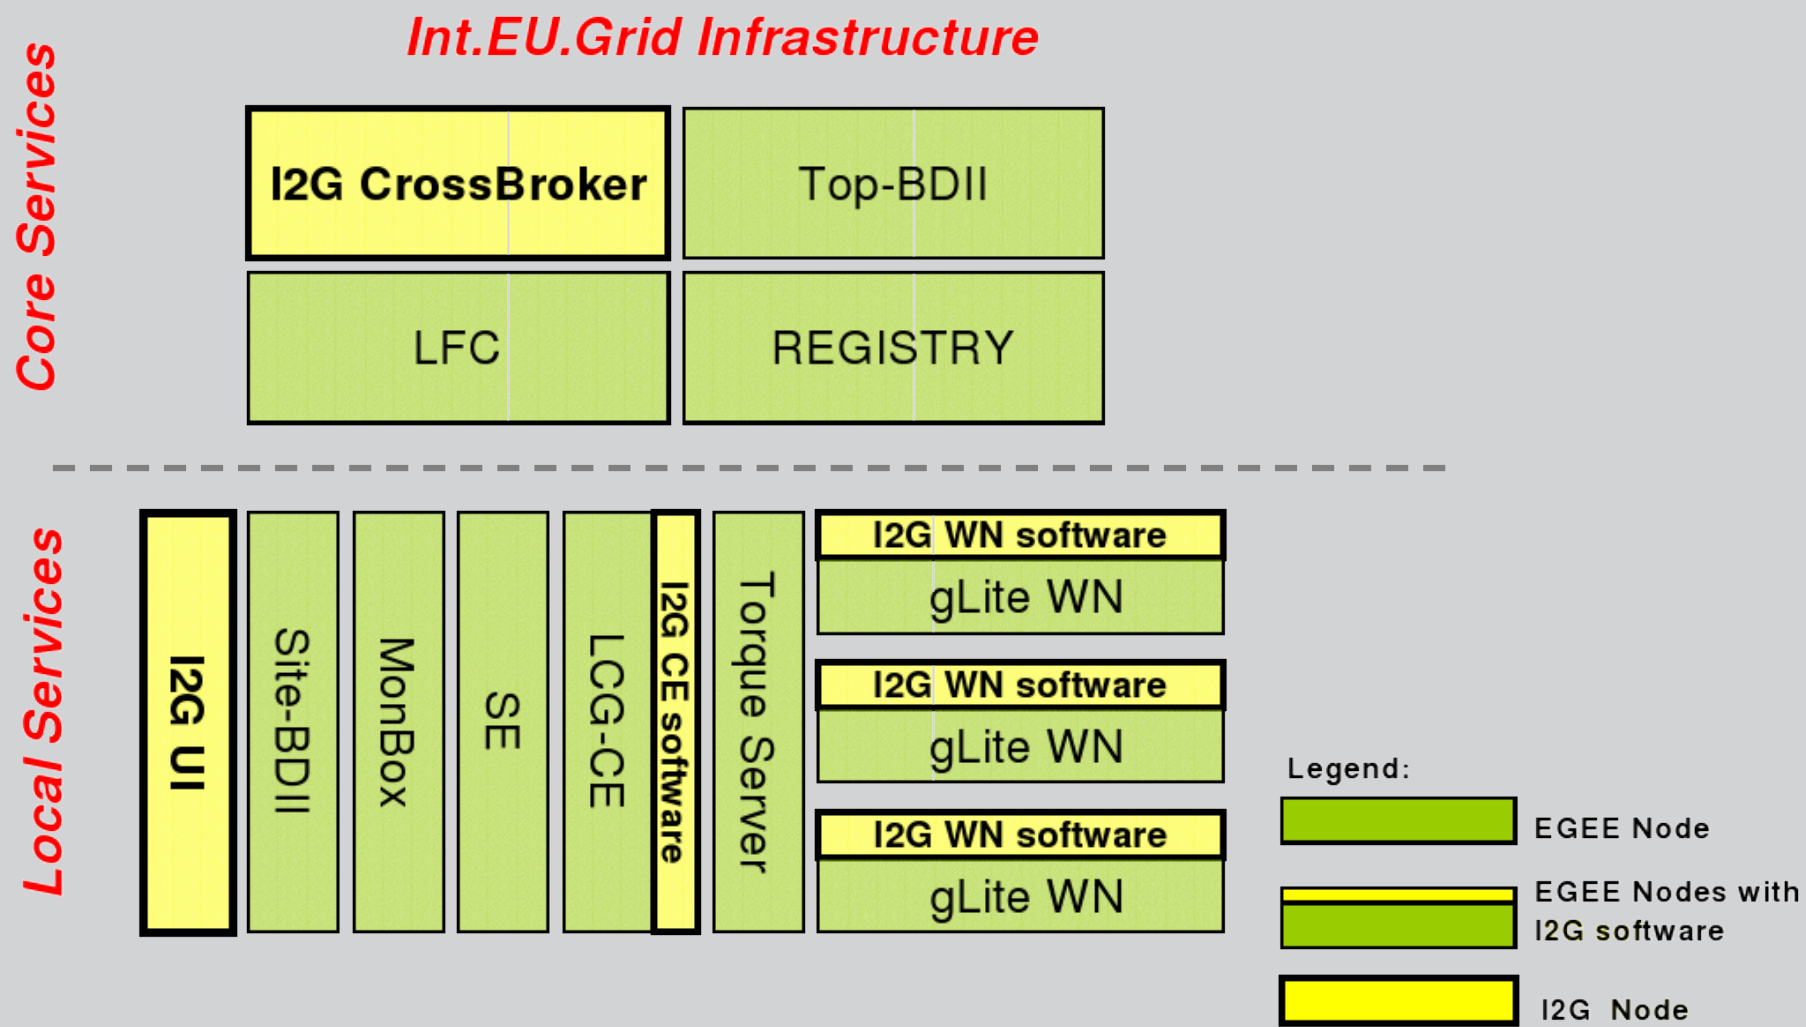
Int.EU.Grid Infrastructure

Core Services

I2G CrossBroker

Top-BDII

LFC

REGISTRY

Local Services

I2G UI

Site-BDII

MonBox

SE

LCG-CE

I2G CE software

Torque Server

I2G WN software

gLite WN

I2G WN software

gLite WN

I2G WN software

gLite WN

Legend:

EGEE Node

EGEE Nodes with I2G software

I2G Node